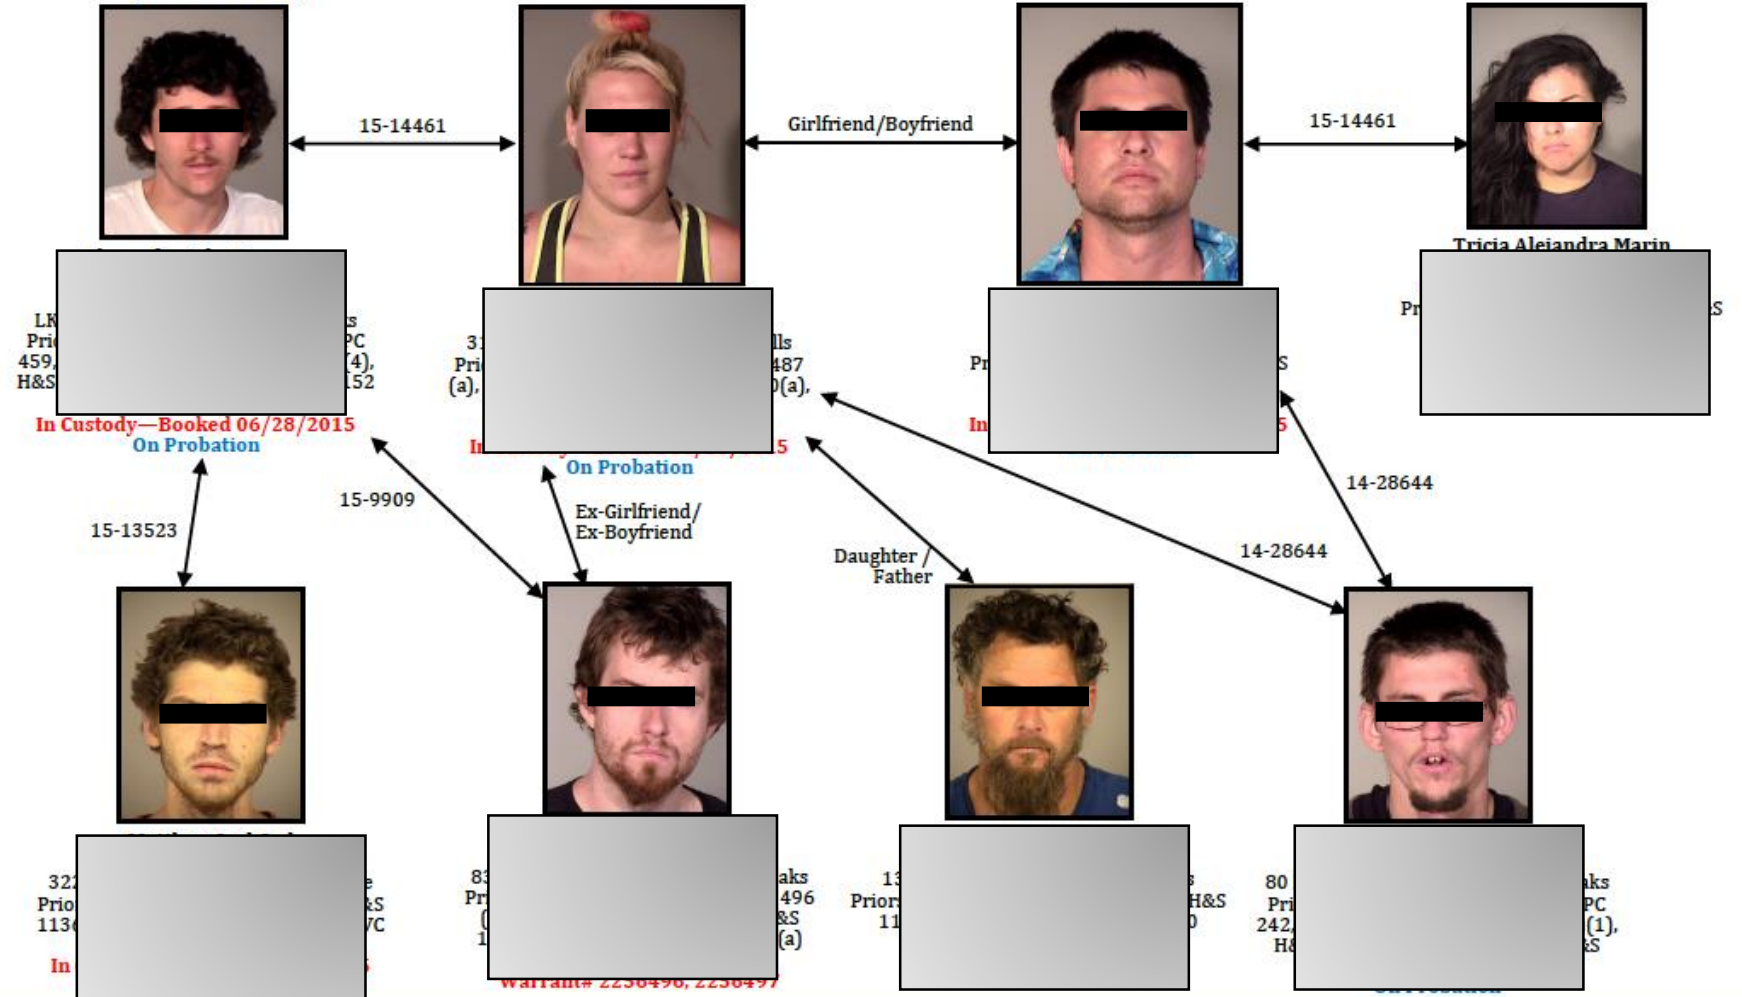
15-14461

Girlfriend/Boyfriend

15-14461

Tricia Alejandra Marin

LK
Pri
459,
H&S

s
PC
(4),
152

In Custody—Booked 06/28/2015
On Probation

31
Pri
(a),

lls
487
(a),

In
5
On Probation

Pr
In

S
5

Pr

S

15-13523

15-9909

Ex-Girlfriend/
Ex-Boyfriend

Daughter /
Father

14-28644

14-28644

322
Prio
1136
In

e
&S
VC

83
Pr
(
1

aks
496
&S
(a)

Warrant# 2236496, 2236497

13
Prior
11

s
H&S
0

80
Pri
242,
H&

aks
PC
(1),
&S